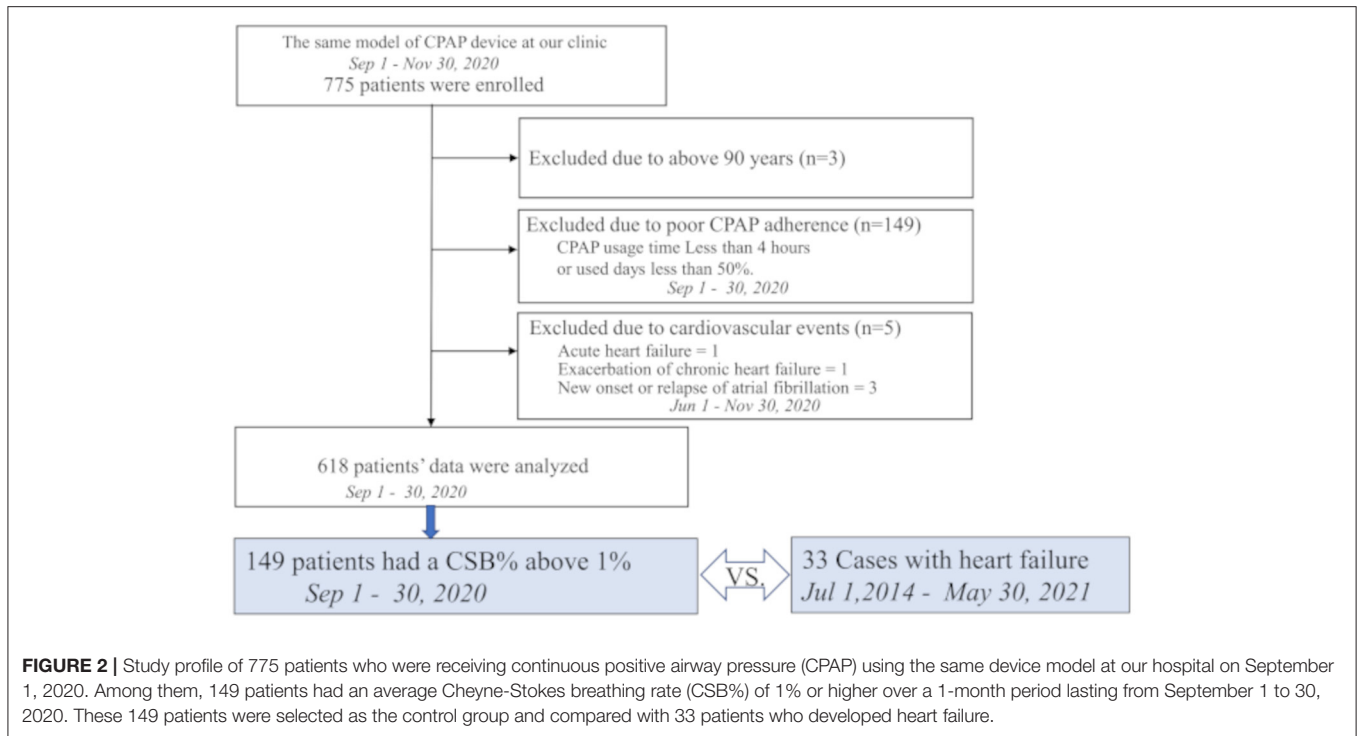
The same model of CPAP device at our clinic
Sep 1 - Nov 30, 2020
775 patients were enrolled

Excluded due to above 90 years (n=3)

Excluded due to poor CPAP adherence (n=149)
CPAP usage time Less than 4 hours
or used days less than 50%.
Sep 1 - 30, 2020

Excluded due to cardiovascular events (n=5)
Acute heart failure = 1
Exacerbation of chronic heart failure = 1
New onset or relapse of atrial fibrillation = 3
Jun 1 - Nov 30, 2020

618 patients' data were analyzed
Sep 1 - 30, 2020

149 patients had a CSB% above 1%
Sep 1 - 30, 2020

VS.

33 Cases with heart failure
Jul 1,2014 - May 30, 2021

**FIGURE 2 |** Study profile of 775 patients who were receiving continuous positive airway pressure (CPAP) using the same device model at our hospital on September 1, 2020. Among them, 149 patients had an average Cheyne-Stokes breathing rate (CSB%) of 1% or higher over a 1-month period lasting from September 1 to 30, 2020. These 149 patients were selected as the control group and compared with 33 patients who developed heart failure.